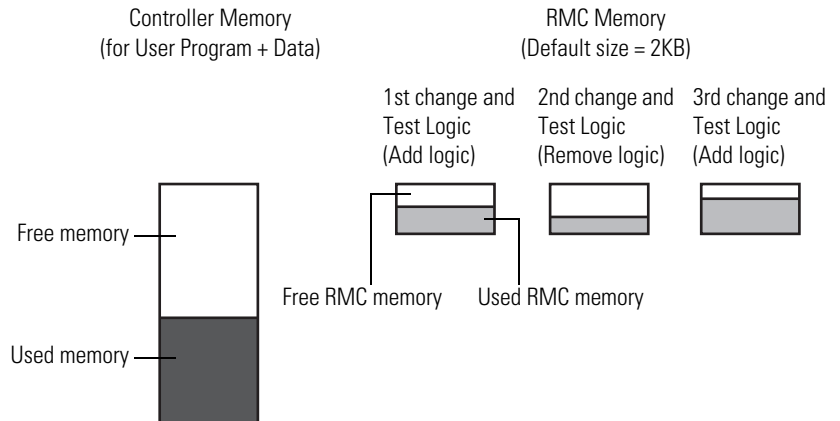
Controller Memory
(for User Program + Data)

RMC Memory
(Default size = 2KB)

1st change and Test Logic (Add logic)

2nd change and Test Logic (Remove logic)

3rd change and Test Logic (Add logic)

Free memory

Used memory

Free RMC memory

Used RMC memory